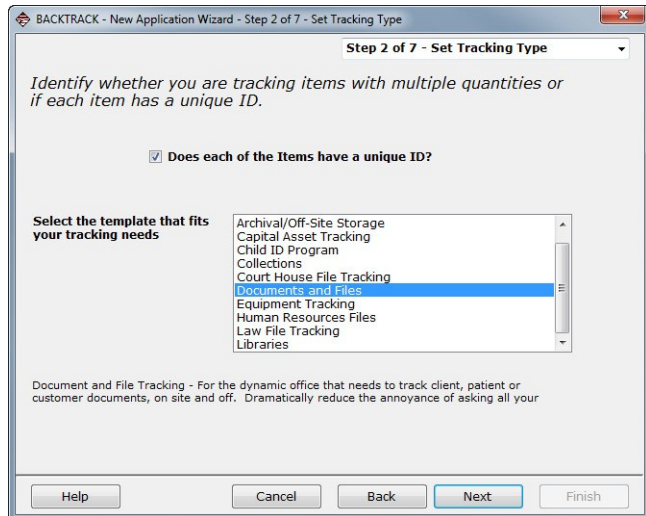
BACKTRACK - New Application Wizard - Step 2 of 7 - Set Tracking Type

Step 2 of 7 - Set Tracking Type

Identify whether you are tracking items with multiple quantities or if each item has a unique ID.

Does each of the Items have a unique ID?

Select the template that fits your tracking needs

Archival/Off-Site Storage
Capital Asset Tracking
Child ID Program
Collections
Court House File Tracking
Documents and Files
Equipment Tracking
Human Resources Files
Law File Tracking
Libraries

Document and File Tracking - For the dynamic office that needs to track client, patient or customer documents, on site and off. Dramatically reduce the annoyance of asking all your

Help | Cancel | Back | Next | Finish